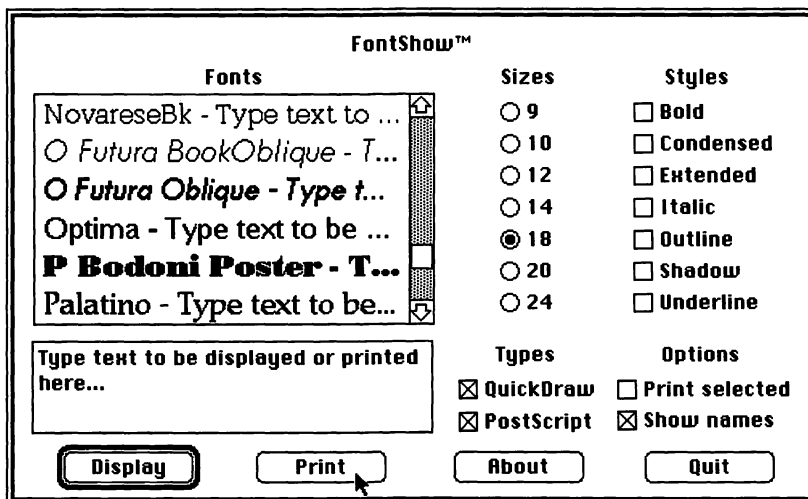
FontShow™

Fonts

NovareseBk - Type text to ...
O Futura BookOblique - T...
O Futura Oblique - Type t...
Optima - Type text to be ...
P Bodoni Poster - T...
Palatino - Type text to be...

Sizes

9
10
12
14
18
20
24

Styles

Bold
Condensed
Extended
Italic
Outline
Shadow
Underline

Type text to be displayed or printed here...

Types

QuickDraw
PostScript

Options

Print selected
Show names

Display

Print

About

Quit